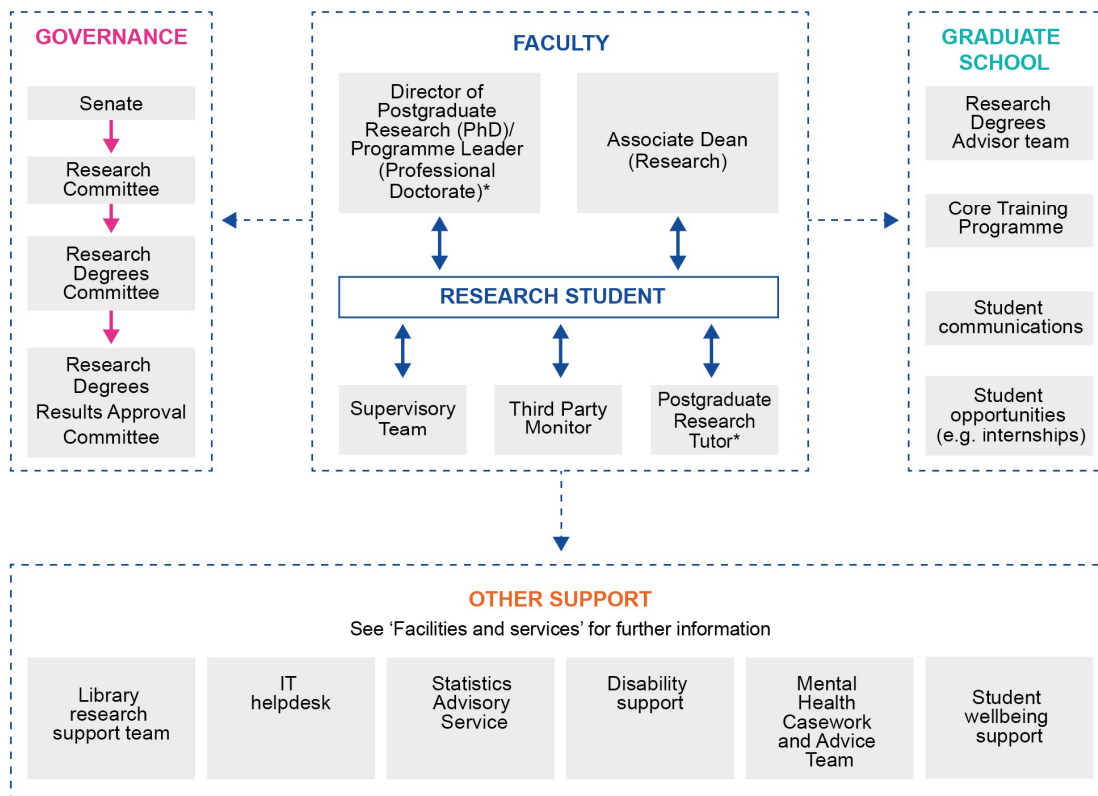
GOVERNANCE

Senate

Research Committee

Research Degrees Committee

Research Degrees Results Approval Committee

FACULTY

Director of Postgraduate Research (PhD)/ Programme Leader (Professional Doctorate)*

Associate Dean (Research)

RESEARCH STUDENT

Supervisory Team

Third Party Monitor

Postgraduate Research Tutor*

GRADUATE SCHOOL

Research Degrees Advisor team

Core Training Programme

Student communications

Student opportunities (e.g. internships)

OTHER SUPPORT

See 'Facilities and services' for further information

Library research support team

IT helpdesk

Statistics Advisory Service

Disability support

Mental Health Casework and Advice Team

Student wellbeing support